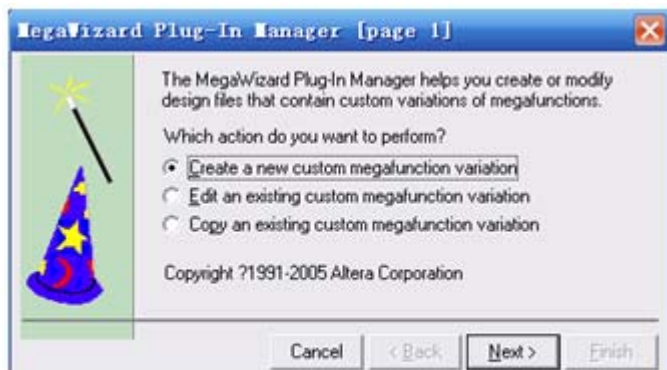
MegaWizard Plug-In Manager [page 1]

The MegaWizard Plug-In Manager helps you create or modify design files that contain custom variations of megafunctions.

Which action do you want to perform?

Create a new custom megafunction variation

Edit an existing custom megafunction variation

Copy an existing custom megafunction variation

Copyright ?1991-2005 Altera Corporation

Cancel
< Back
Next >
Finish